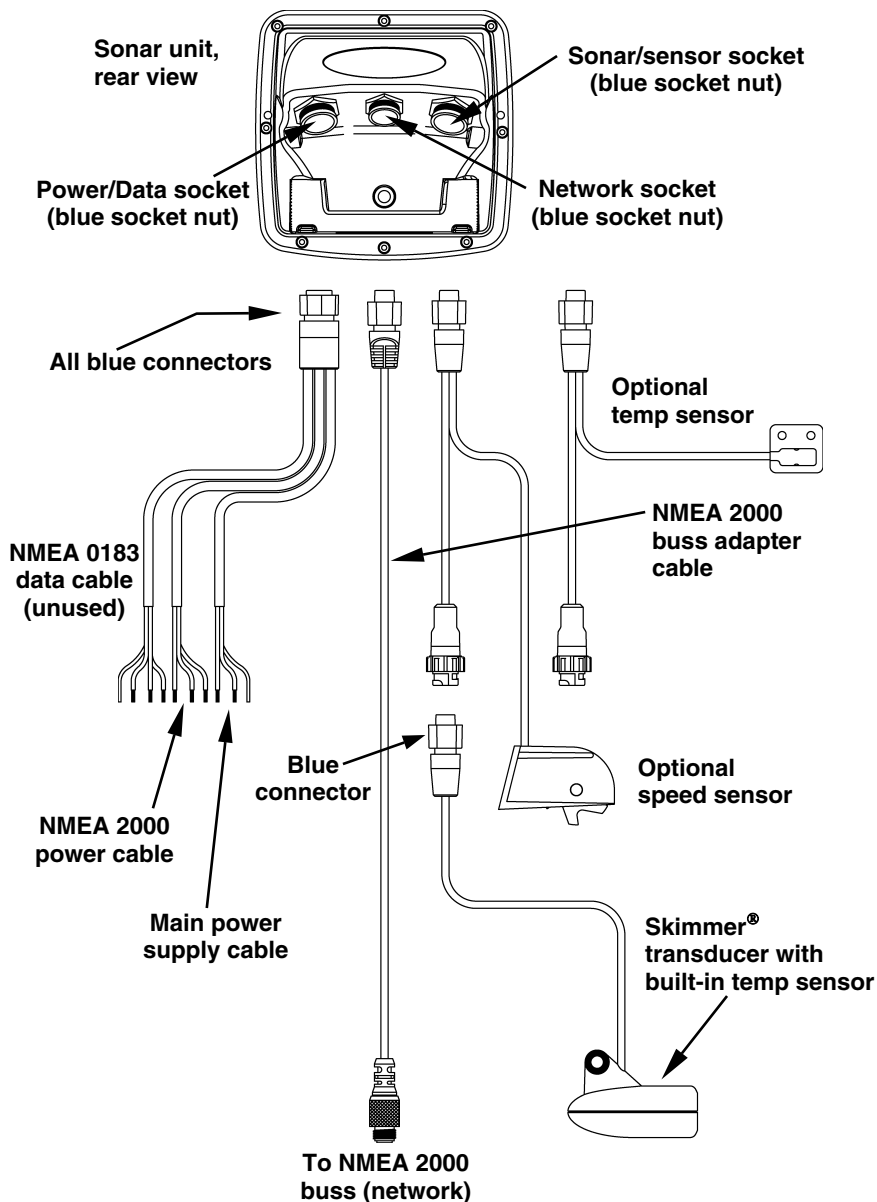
Sonar unit, rear view

Sonar/sensor socket (blue socket nut)

Power/Data socket (blue socket nut)

Network socket (blue socket nut)

All blue connectors

Optional temp sensor

NMEA 2000 buss adapter cable

NMEA 0183 data cable (unused)

Blue connector

Optional speed sensor

NMEA 2000 power cable

Main power supply cable

Skimmer® transducer with built-in temp sensor

To NMEA 2000 buss (network)